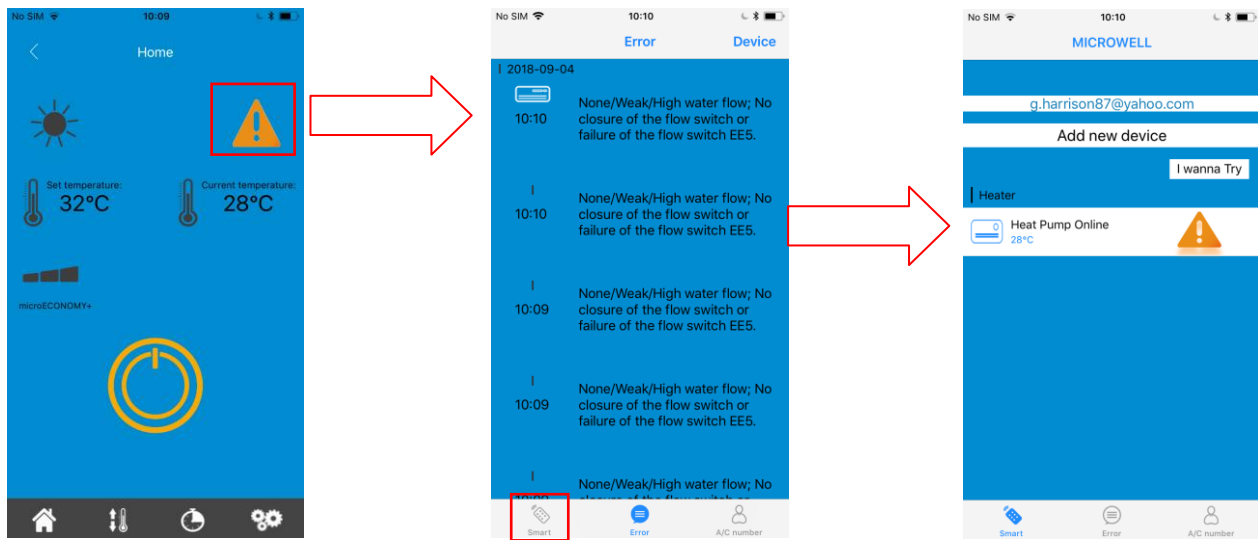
No SIM 10:09

Home

Set temperature: 32°C

Current temperature: 28°C

microECONOMY+

No SIM 10:10

Error Device

2018-09-04

10:10 None/Weak/High water flow; No closure of the flow switch or failure of the flow switch EE5.

10:10 None/Weak/High water flow; No closure of the flow switch or failure of the flow switch EE5.

10:09 None/Weak/High water flow; No closure of the flow switch or failure of the flow switch EE5.

10:09 None/Weak/High water flow; No closure of the flow switch or failure of the flow switch EE5.

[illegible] None/Weak/High water flow; No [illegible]

Smart Error A/C number

No SIM 10:10

MICROWELL

g.harrison87@yahoo.com

Add new device

I wanna Try

Heater

Heat Pump Online
28°C

Smart Error A/C number